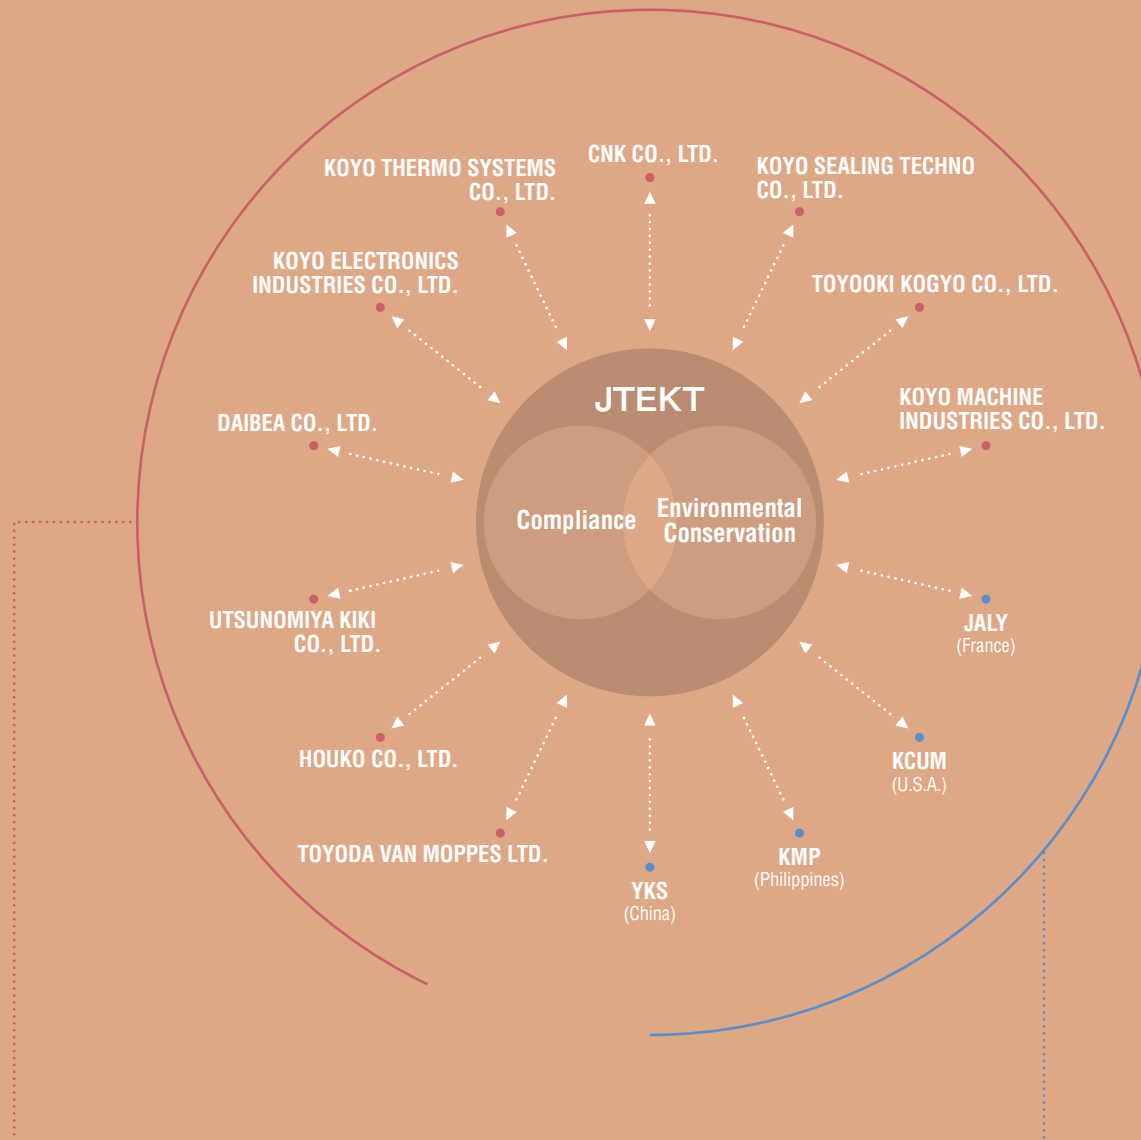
CNK CO., LTD.

KOYO THERMO SYSTEMS CO., LTD.

KOYO SEALING TECHNO CO., LTD.

KOYO ELECTRONICS INDUSTRIES CO., LTD.

TOYOOKI KOGYO CO., LTD.

JTEKT

DAIBEA CO., LTD.

KOYO MACHINE INDUSTRIES CO., LTD.

Compliance

Environmental Conservation

UTSUNOMIYA KIKI CO., LTD.

JALY
(France)

HOUKO CO., LTD.

KCUM
(U.S.A.)

TOYODA VAN MOPPES LTD.

KMP
(Philippines)

YKS
(China)